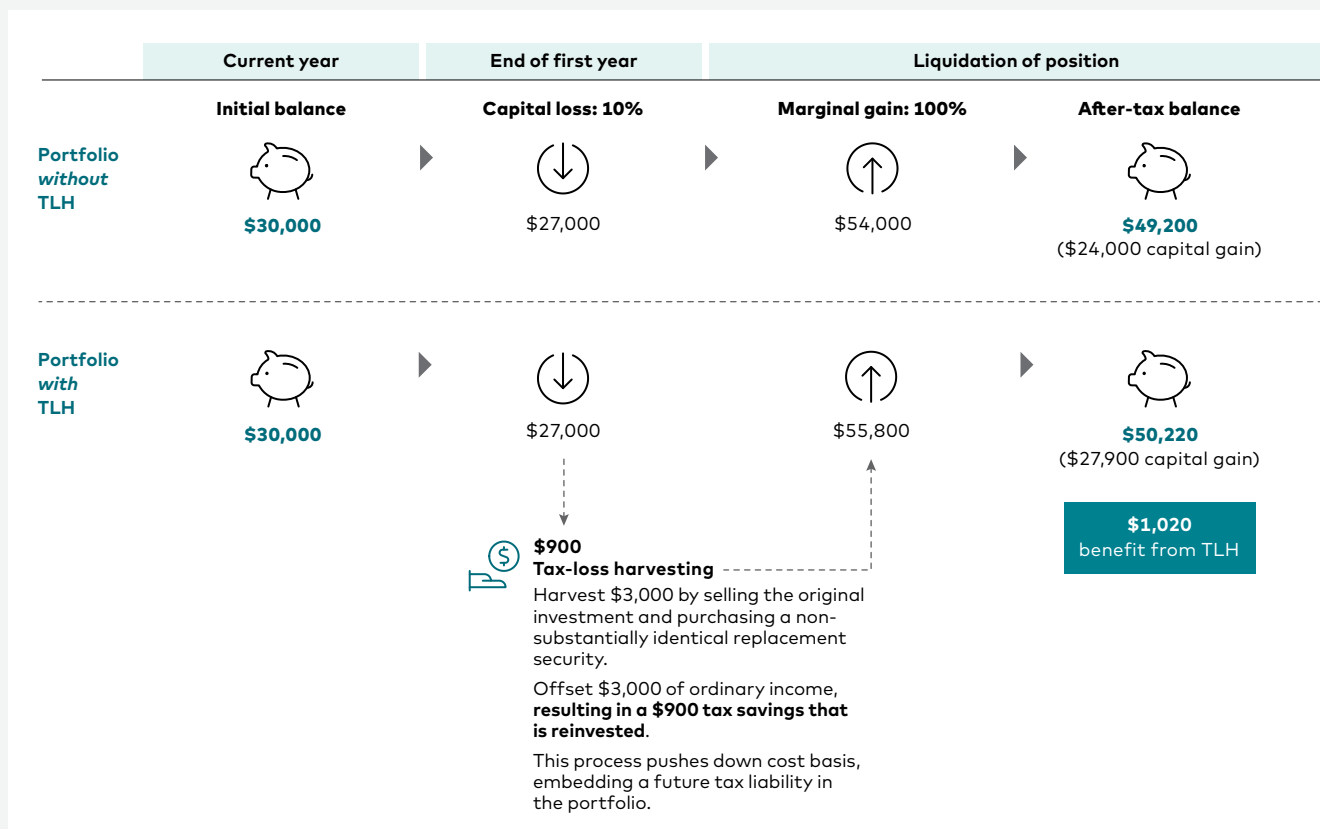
| Current year | End of first year | Liquidation of position | |
|---|---|---|---|
| Initial balance | Capital loss: 10% | Marginal gain: 100% | After-tax balance |

Portfolio *without* TLH

$30,000

$27,000

$54,000

$49,200
($24,000 capital gain)

Portfolio *with* TLH

$30,000

$27,000

$55,800

$50,220
($27,900 capital gain)

$1,020
benefit from TLH

**$900**
**Tax-loss harvesting**
Harvest $3,000 by selling the original investment and purchasing a non-substantially identical replacement security.

Offset $3,000 of ordinary income, **resulting in a $900 tax savings that is reinvested**.

This process pushes down cost basis, embedding a future tax liability in the portfolio.